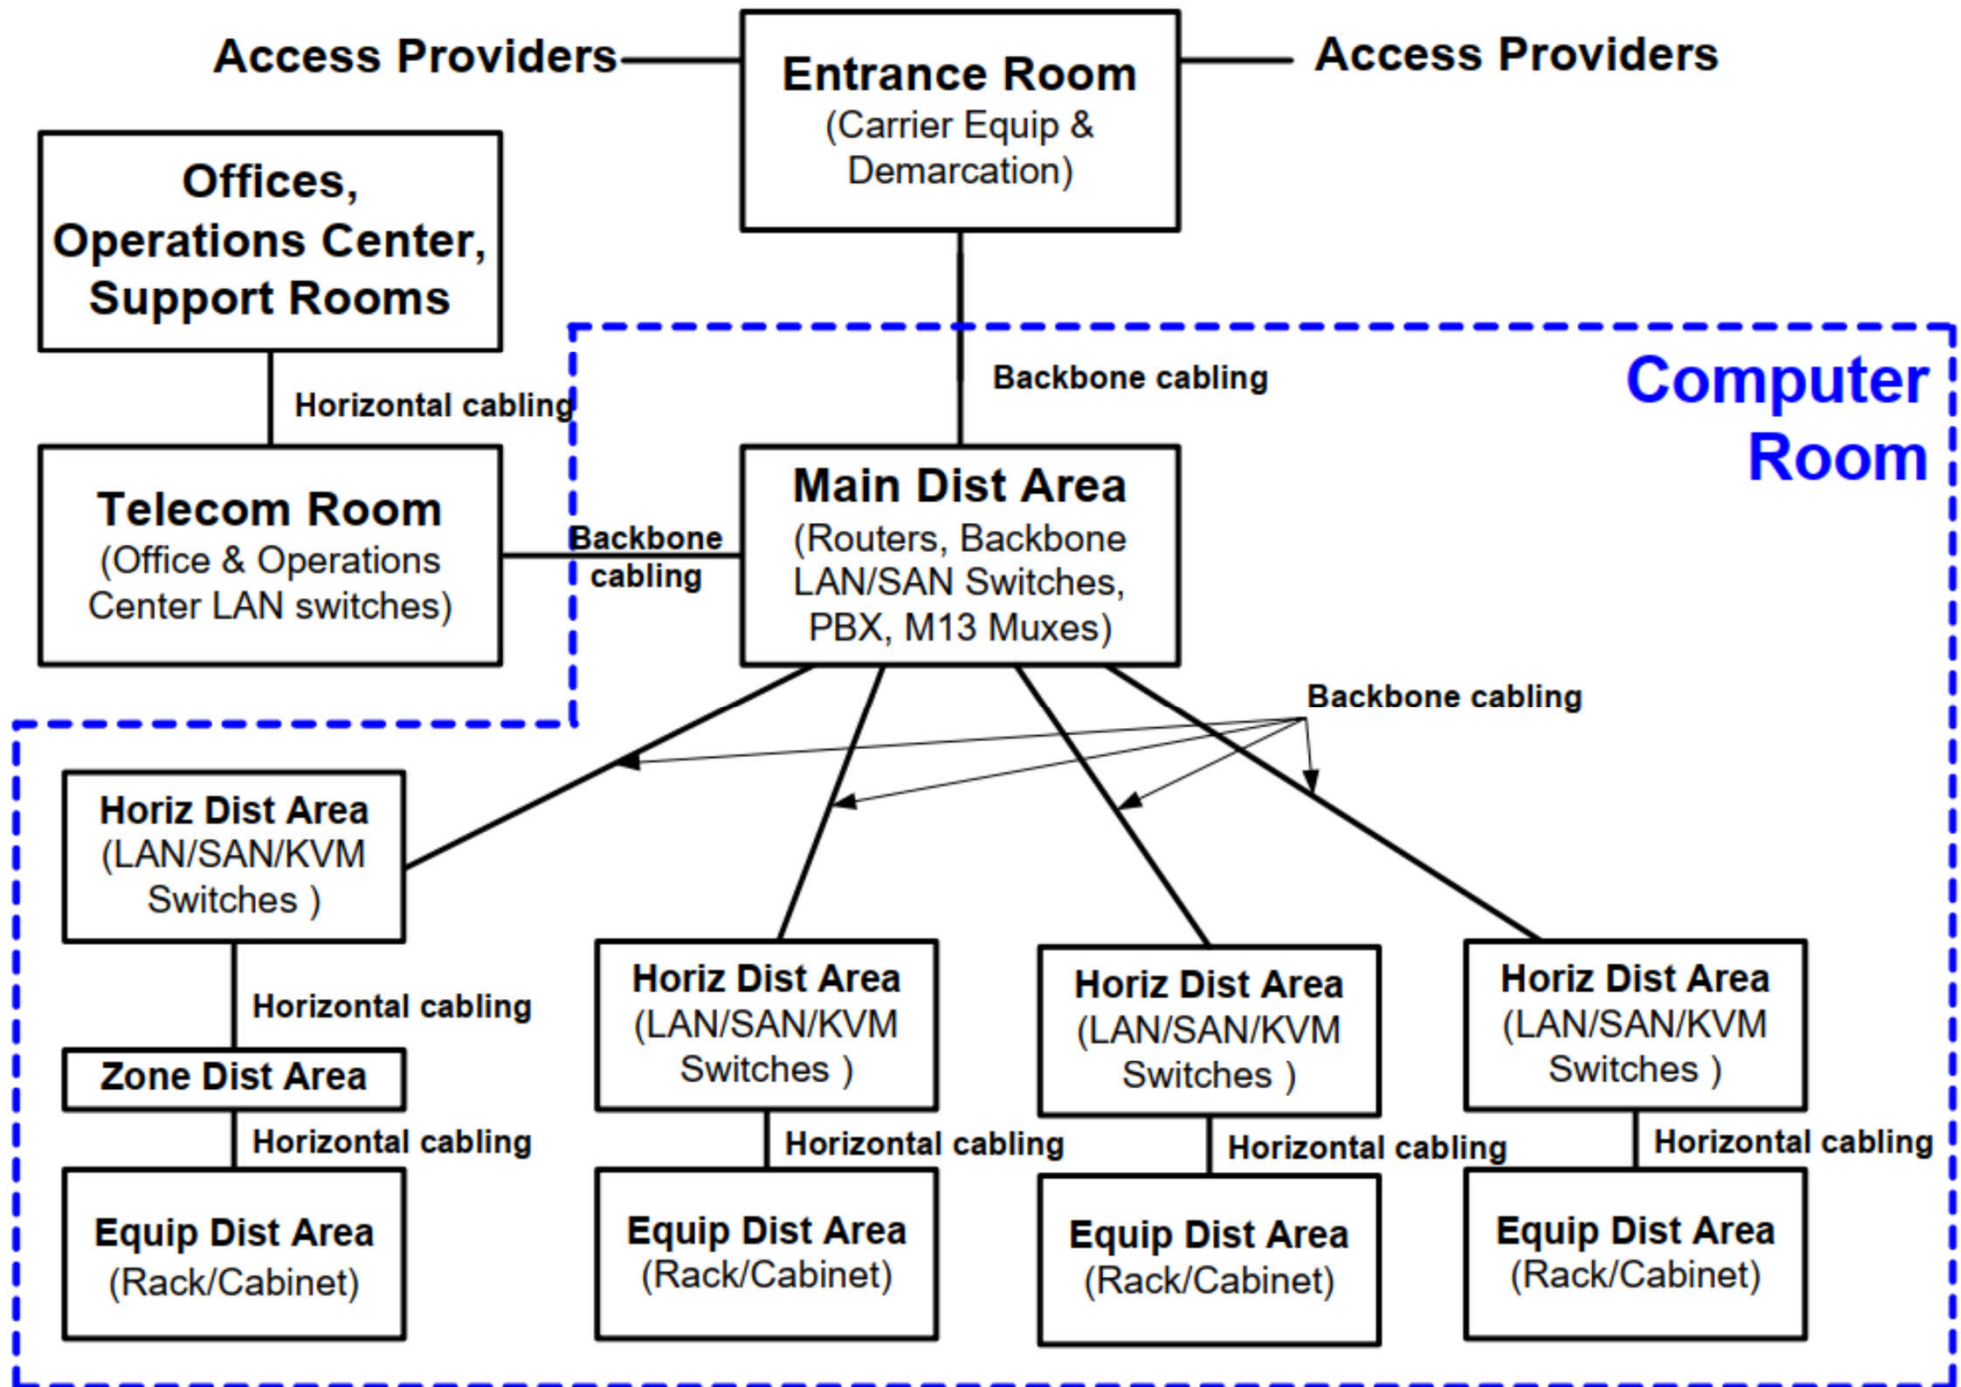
Access Providers

Entrance Room
(Carrier Equip & Demarcation)

Access Providers

Offices, Operations Center, Support Rooms

Horizontal cabling

Backbone cabling

Computer Room

Telecom Room
(Office & Operations Center LAN switches)

Backbone cabling

Main Dist Area
(Routers, Backbone LAN/SAN Switches, PBX, M13 Muxes)

Backbone cabling

Horiz Dist Area
(LAN/SAN/KVM Switches )

Horizontal cabling

Zone Dist Area

Horizontal cabling

Equip Dist Area
(Rack/Cabinet)

Horiz Dist Area
(LAN/SAN/KVM Switches )

Horizontal cabling

Equip Dist Area
(Rack/Cabinet)

Horiz Dist Area
(LAN/SAN/KVM Switches )

Horizontal cabling

Equip Dist Area
(Rack/Cabinet)

Horiz Dist Area
(LAN/SAN/KVM Switches )

Horizontal cabling

Equip Dist Area
(Rack/Cabinet)